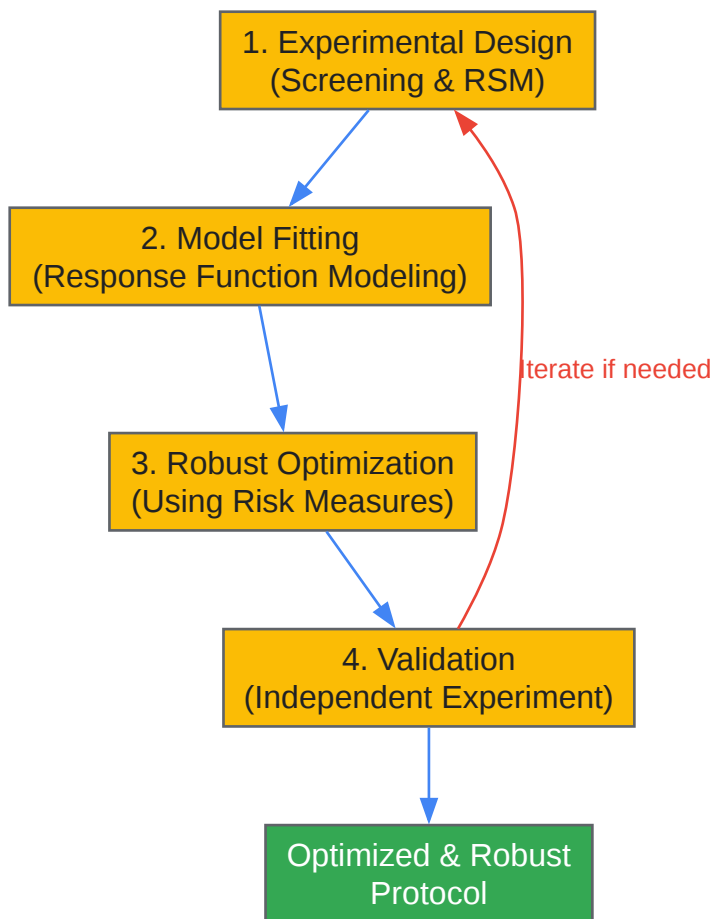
1. Experimental Design
(Screening & RSM)

2. Model Fitting
(Response Function Modeling)

Iterate if needed

3. Robust Optimization
(Using Risk Measures)

4. Validation
(Independent Experiment)

Optimized & Robust
Protocol